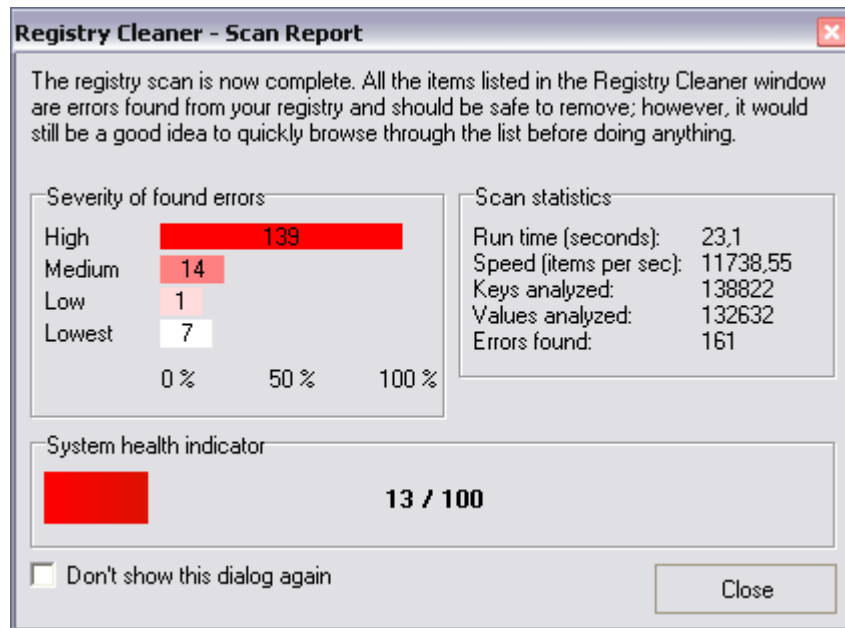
Registry Cleaner - Scan Report

The registry scan is now complete. All the items listed in the Registry Cleaner window are errors found from your registry and should be safe to remove; however, it would still be a good idea to quickly browse through the list before doing anything.

Severity of found errors

High 139
Medium 14
Low 1
Lowest 7

0 % 50 % 100 %

Scan statistics

| | |
|---|---|
| Run time (seconds): | 23,1 |
| Speed (items per sec): | 11738,55 |
| Keys analyzed: | 138822 |
| Values analyzed: | 132632 |
| Errors found: | 161 |

System health indicator

13 / 100

Don't show this dialog again

Close